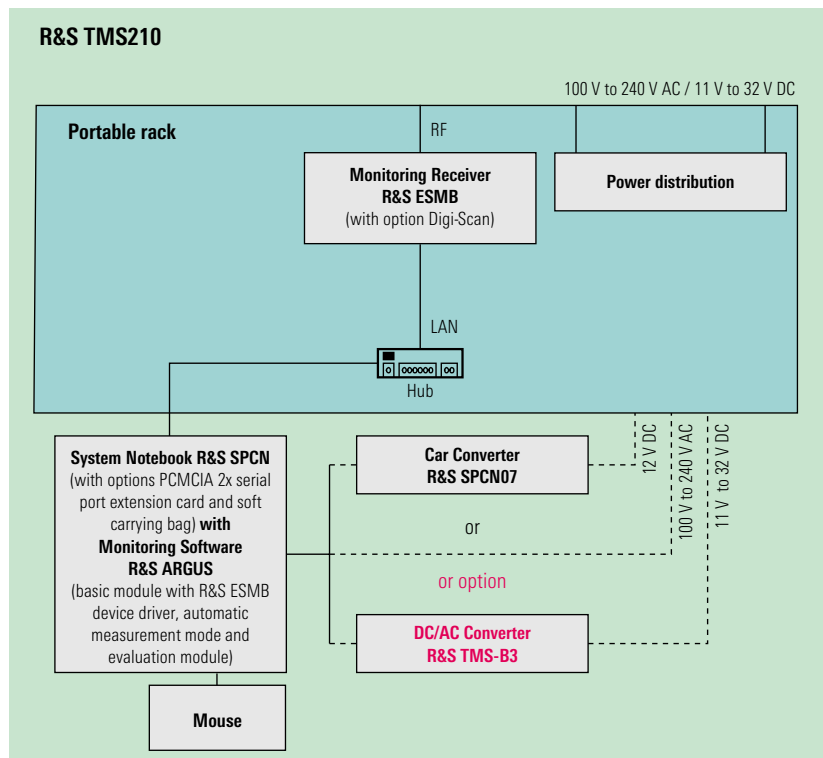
R&S TMS210

100 V to 240 V AC / 11 V to 32 V DC

Portable rack

RF

Monitoring Receiver
R&S ESMB
(with option Digi-Scan)

Power distribution

LAN

Hub

System Notebook R&S SPCN (with options PCMCIA 2x serial port extension card and soft carrying bag) with Monitoring Software R&S ARGUS (basic module with R&S ESMB device driver, automatic measurement mode and evaluation module)

Car Converter
R&S SPCN07

12 V DC

100 V to 240 V AC

11 V to 32 V DC

or

or option

DC/AC Converter
R&S TMS-B3

Mouse